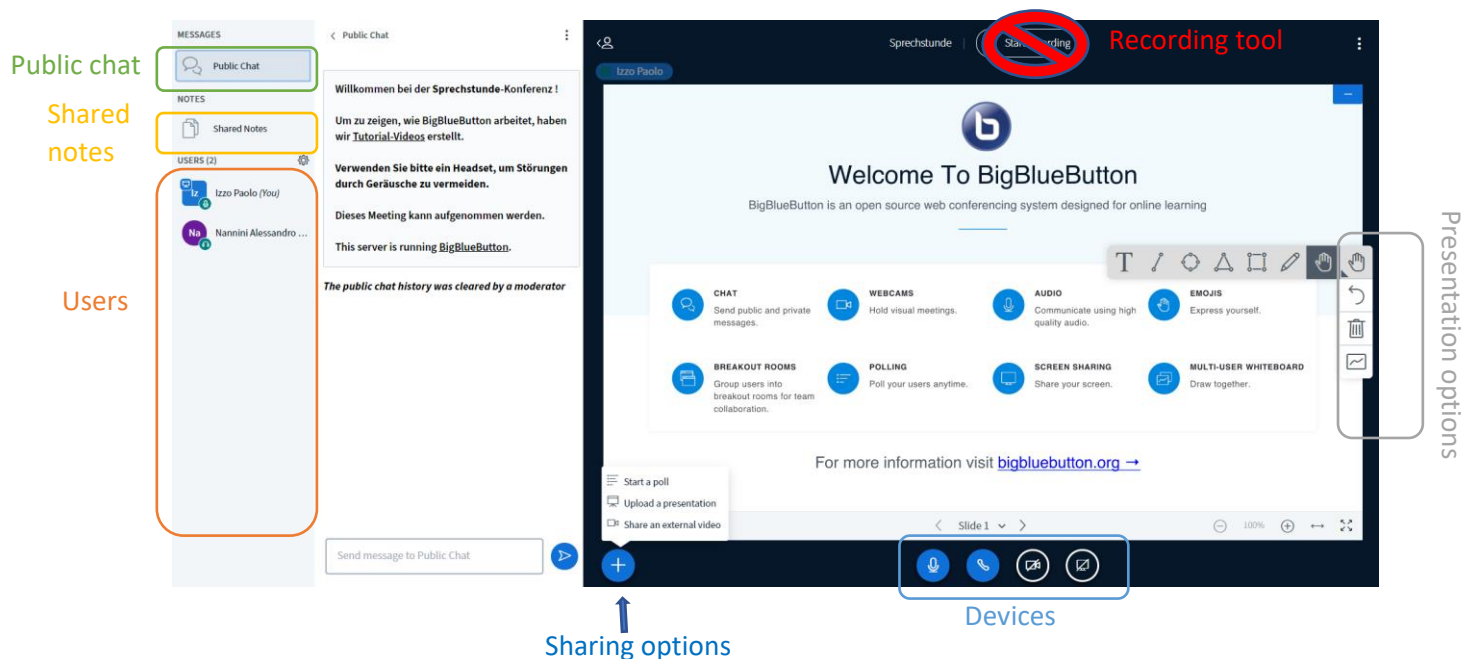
Public chat

Shared notes

Users

MESSAGES

Public Chat

NOTES

Shared Notes

USERS (2)

Izzo Paolo (You)

Nannini Alessandro ...

Public Chat

Willkommen bei der Sprechstunde-Konferenz !

Um zu zeigen, wie BigBlueButton arbeitet, haben wir Tutorial-Videos erstellt.

Verwenden Sie bitte ein Headset, um Störungen durch Geräusche zu vermeiden.

Dieses Meeting kann aufgenommen werden.

This server is running BigBlueButton.

The public chat history was cleared by a moderator

Send message to Public Chat

Sprechstunde

Start recording

Recording tool

Izzo Paolo

Welcome To BigBlueButton

BigBlueButton is an open source web conferencing system designed for online learning

CHAT
Send public and private messages.

WEBCAMS
Hold visual meetings.

AUDIO
Communicate using high quality audio.

EMOJIS
Express yourself.

BREAKOUT ROOMS
Group users into breakout rooms for team collaboration.

POLLING
Poll your users anytime.

SCREEN SHARING
Share your screen.

MULTI-USER WHITEBOARD
Draw together.

For more information visit bigbluebutton.org →

Start a poll
Upload a presentation
Share an external video

Slide 1

100%

Presentation options

Devices

Sharing options